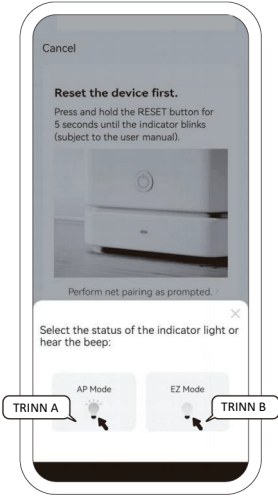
Cancel

Reset the device first.

Press and hold the RESET button for 5 seconds until the indicator blinks (subject to the user manual).

Perform net pairing as prompted.

×

Select the status of the indicator light or hear the beep:

AP Mode

EZ Mode

TRINN A

TRINN B